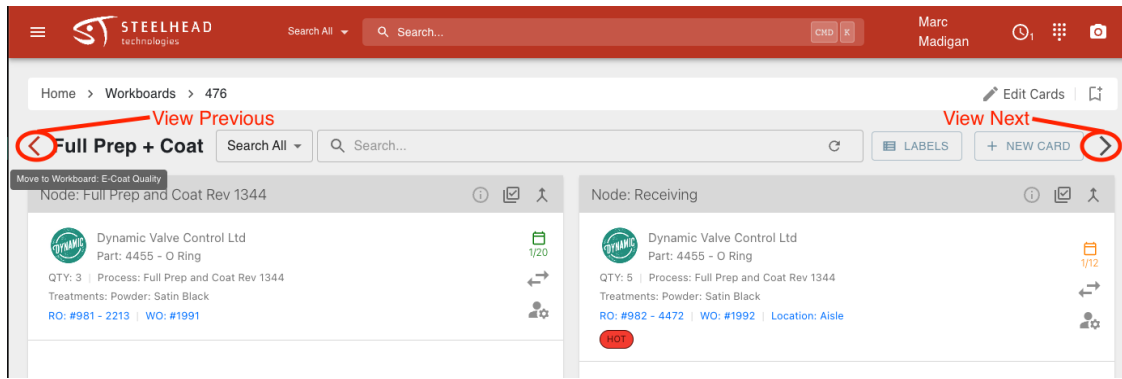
STEELHEAD technologies

Search All

Search...

CMD K

Marc Madigan

Home > Workboards > 476

Edit Cards

View Previous

View Next

Full Prep + Coat

Search All

Search...

LABELS

+ NEW CARD

Move to Workboard: E-Coat Quality

Node: Full Prep and Coat Rev 1344

Dynamic Valve Control Ltd
Part: 4455 - O Ring
QTY: 3 | Process: Full Prep and Coat Rev 1344
Treatments: Powder: Satin Black
RO: #981 - 2213 | WO: #1991

1/20

Node: Receiving

Dynamic Valve Control Ltd
Part: 4455 - O Ring
QTY: 5 | Process: Full Prep and Coat Rev 1344
Treatments: Powder: Satin Black
RO: #982 - 4472 | WO: #1992 | Location: Aisle

HOT

1/12